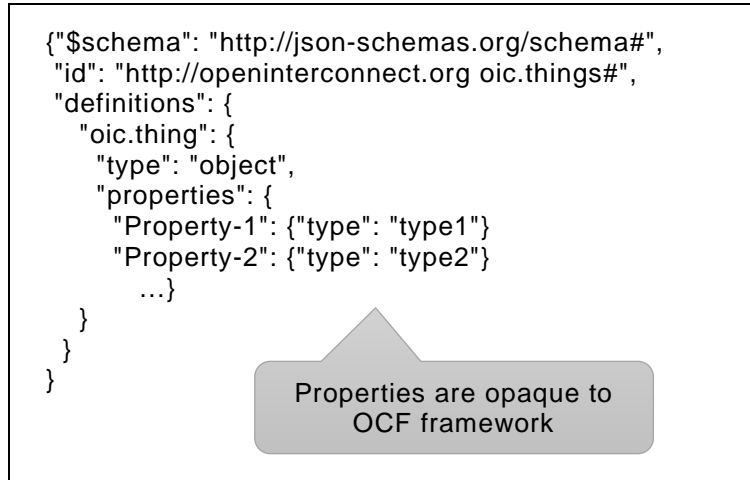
{"$schema": "http://json-schemas.org/schema#",
"id": "http://openinterconnect.org oic.things#",
"definitions": {
"oic.thing": {
"type": "object",
"properties": {
"Property-1": {"type": "type1"}
"Property-2": {"type": "type2"}
…}
}
}
}

Properties are opaque to OCF framework